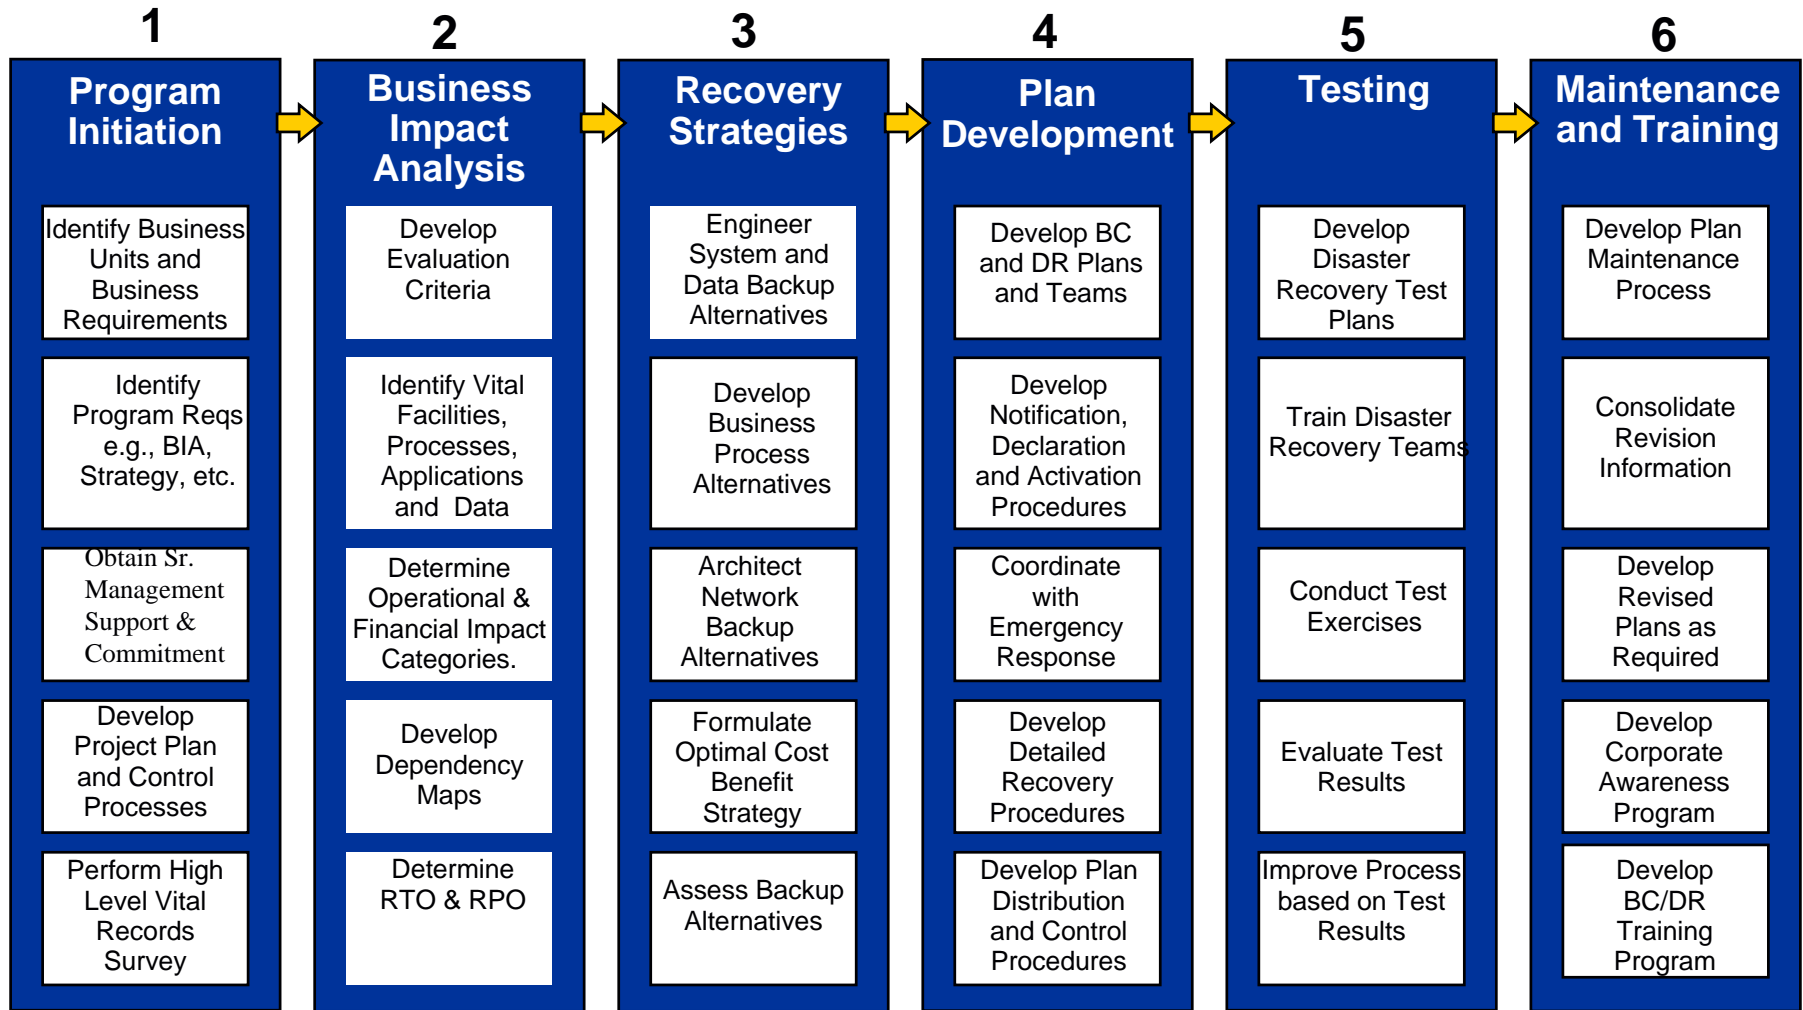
1

Program Initiation

Identify Business Units and Business Requirements

Identify Program Reqs e.g., BIA, Strategy, etc.

Obtain Sr. Management Support & Commitment

Develop Project Plan and Control Processes

Perform High Level Vital Records Survey

2

Business Impact Analysis

Develop Evaluation Criteria

Identify Vital Facilities, Processes, Applications and Data

Determine Operational & Financial Impact Categories.

Develop Dependency Maps

Determine RTO & RPO

3

Recovery Strategies

Engineer System and Data Backup Alternatives

Develop Business Process Alternatives

Architect Network Backup Alternatives

Formulate Optimal Cost Benefit Strategy

Assess Backup Alternatives

4

Plan Development

Develop BC and DR Plans and Teams

Develop Notification, Declaration and Activation Procedures

Coordinate with Emergency Response

Develop Detailed Recovery Procedures

Develop Plan Distribution and Control Procedures

5

Testing

Develop Disaster Recovery Test Plans

Train Disaster Recovery Teams

Conduct Test Exercises

Evaluate Test Results

Improve Process based on Test Results

6

Maintenance and Training

Develop Plan Maintenance Process

Consolidate Revision Information

Develop Revised Plans as Required

Develop Corporate Awareness Program

Develop BC/DR Training Program